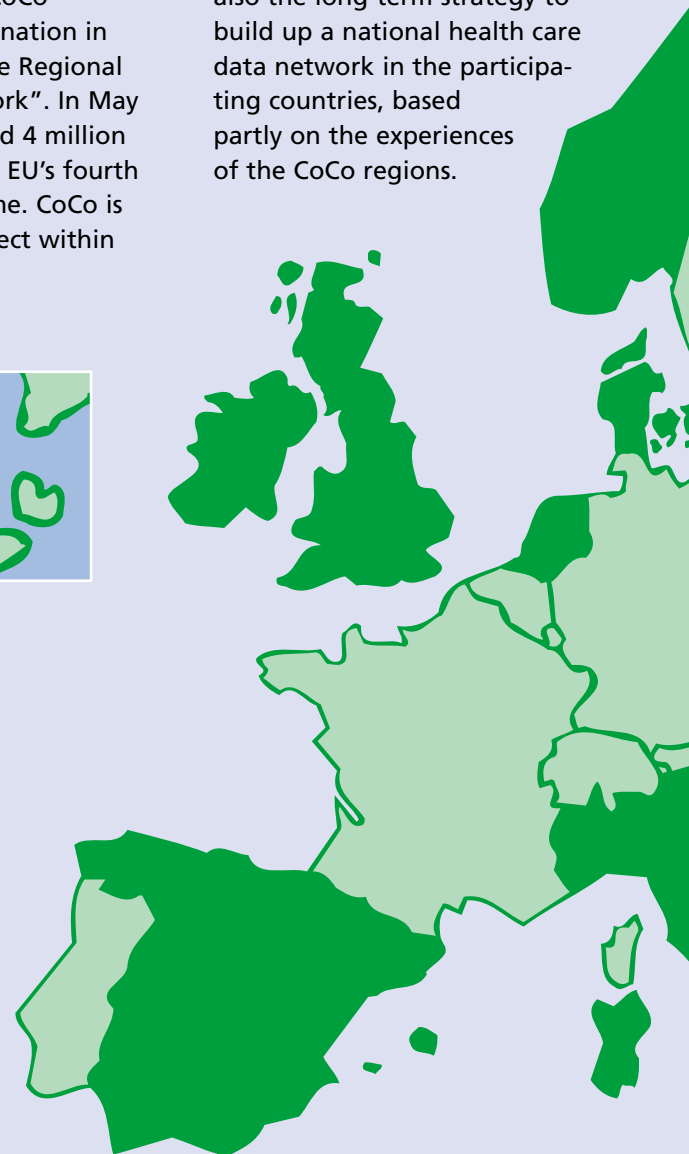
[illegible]oCo
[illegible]nation in
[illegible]e Regional
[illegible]ork". In May
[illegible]d 4 million
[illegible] EU's fourth
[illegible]ne. CoCo is
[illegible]ect within

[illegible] build up a national health care data network in the participating countries, based partly on the experiences of the CoCo regions.